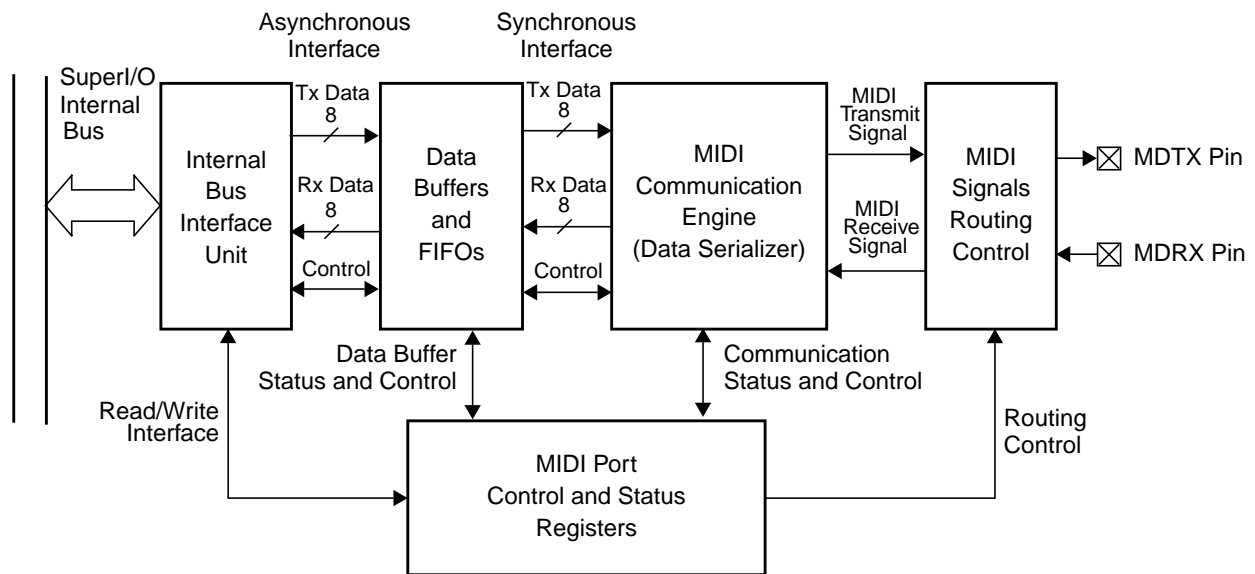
Asynchronous Interface

Synchronous Interface

SuperI/O Internal Bus

Tx Data
8

Tx Data
8

MIDI Transmit Signal

Internal Bus Interface Unit

Data Buffers and FIFOs

MIDI Communication Engine (Data Serializer)

MIDI Signals Routing Control

MDTX Pin

Rx Data
8

Rx Data
8

MIDI Receive Signal

MDRX Pin

Control

Control

Data Buffer Status and Control

Communication Status and Control

Read/Write Interface

Routing Control

MIDI Port Control and Status Registers